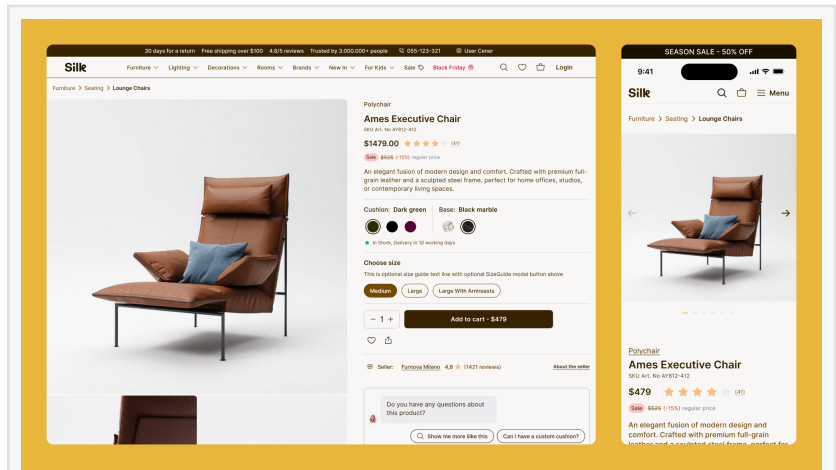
30 days for a return Free shipping over $100 4.8/5 reviews Trusted by 3.000.000+ people 055-123-321 User Cener

Silk Furniture Lighting Decorations Rooms Brands New In For Kids Sale Black Friday Login

Furniture > Seating > Lounge Chairs

Polychair
Ames Executive Chair
SKU Art. No AY812-412
$1479.00 (41)
Sale $525 (-15%) regular price

An elegant fusion of modern design and comfort. Crafted with premium full-grain leather and a sculpted steel frame. perfect for home offices, studios, or contemporary living spaces.

Cushion: Dark green
Base: Black marble

In Stock, Delivery in 10 working days

Choose size
This is optional size guide text line with optional SizeGuide modal button above
Medium Large Large With Armreasts

− 1 + Add to cart - $479

Seller: Fornova Milano 4.8 (1421 reviews) About the seller

Do you have any questions about this product?
Show me more like this Can I have a custom cushion?

SEASON SALE - 50% OFF
9:41
Silk Menu
Furniture > Seating > Lounge Chairs

Polychair
Ames Executive Chair
SKU Art. No AY812-412
$479 (41)
Sale $525 (-15%) regular price
An elegant fusion of modern design and comfort. Crafted with premium full-grain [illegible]